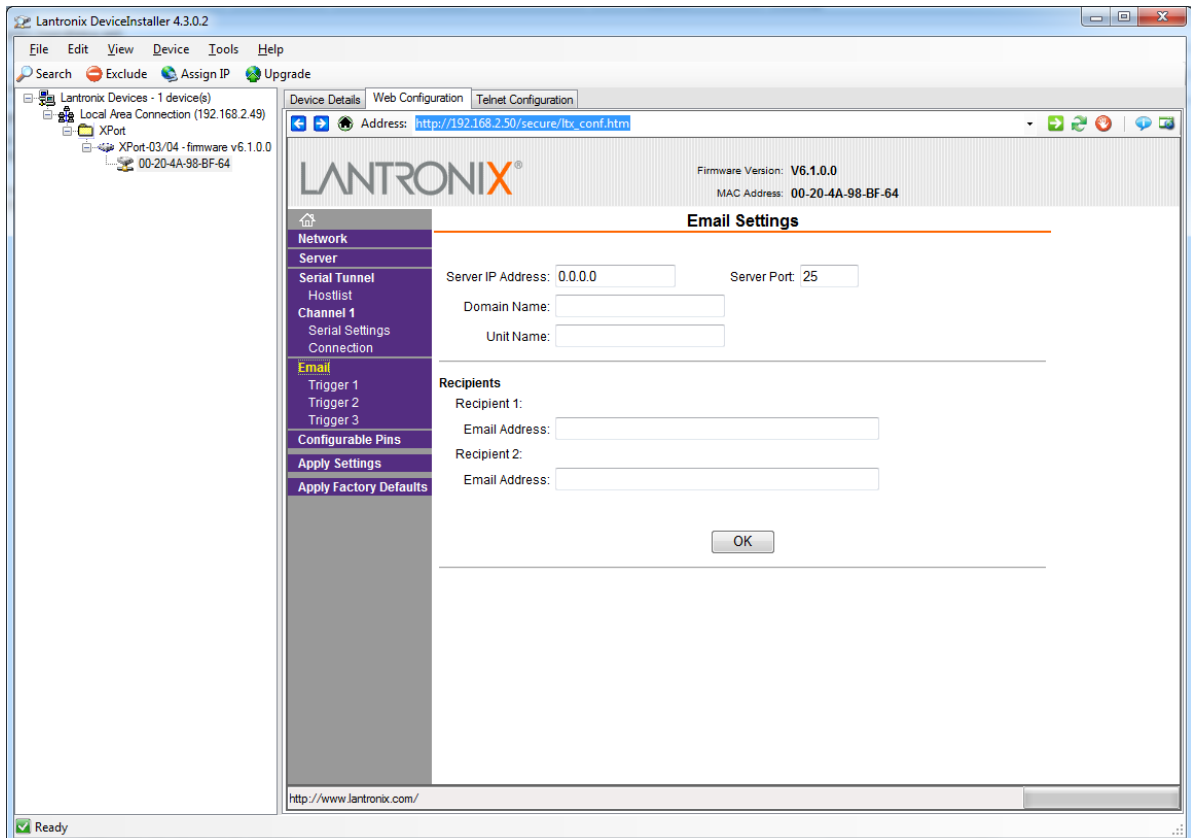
Lantronix DeviceInstaller 4.3.0.2

File Edit View Device Tools Help

Search Exclude Assign IP Upgrade

Lantronix Devices - 1 device(s)
Local Area Connection (192.168.2.49)
XPort
XPort-03/04 - firmware v6.1.0.0
00-20-4A-98-BF-64

Device Details Web Configuration Telnet Configuration

Address: http://192.168.2.50/secure/ltx_conf.htm

LANTRONIX®

Firmware Version: V6.1.0.0
MAC Address: 00-20-4A-98-BF-64

Network
Server
Serial Tunnel
Hostlist
Channel 1
Serial Settings
Connection
Email
Trigger 1
Trigger 2
Trigger 3
Configurable Pins
Apply Settings
Apply Factory Defaults

Email Settings

Server IP Address: 0.0.0.0 Server Port: 25
Domain Name:
Unit Name:

Recipients
Recipient 1:
Email Address:
Recipient 2:
Email Address:

OK

http://www.lantronix.com/

Ready